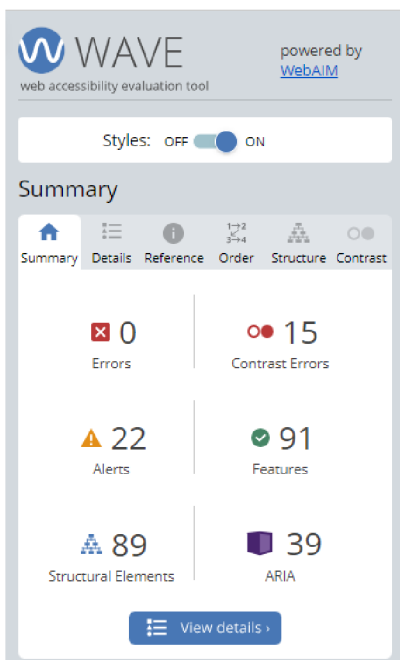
WAVE
web accessibility evaluation tool

powered by WebAIM

Styles: OFF ON

Summary

Summary Details Reference Order Structure Contrast

0
Errors

15
Contrast Errors

22
Alerts

91
Features

89
Structural Elements

39
ARIA

View details ›